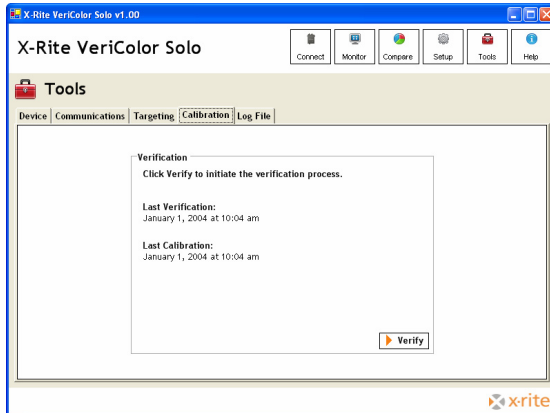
X-Rite VeriColor Solo v1.00

X-Rite VeriColor Solo

Connect Monitor Compare Setup Tools Help

Tools

Device Communications Targeting Calibration Log File

Verification

Click Verify to initiate the verification process.

Last Verification:
January 1, 2004 at 10:04 am

Last Calibration:
January 1, 2004 at 10:04 am

Verify

x-rite